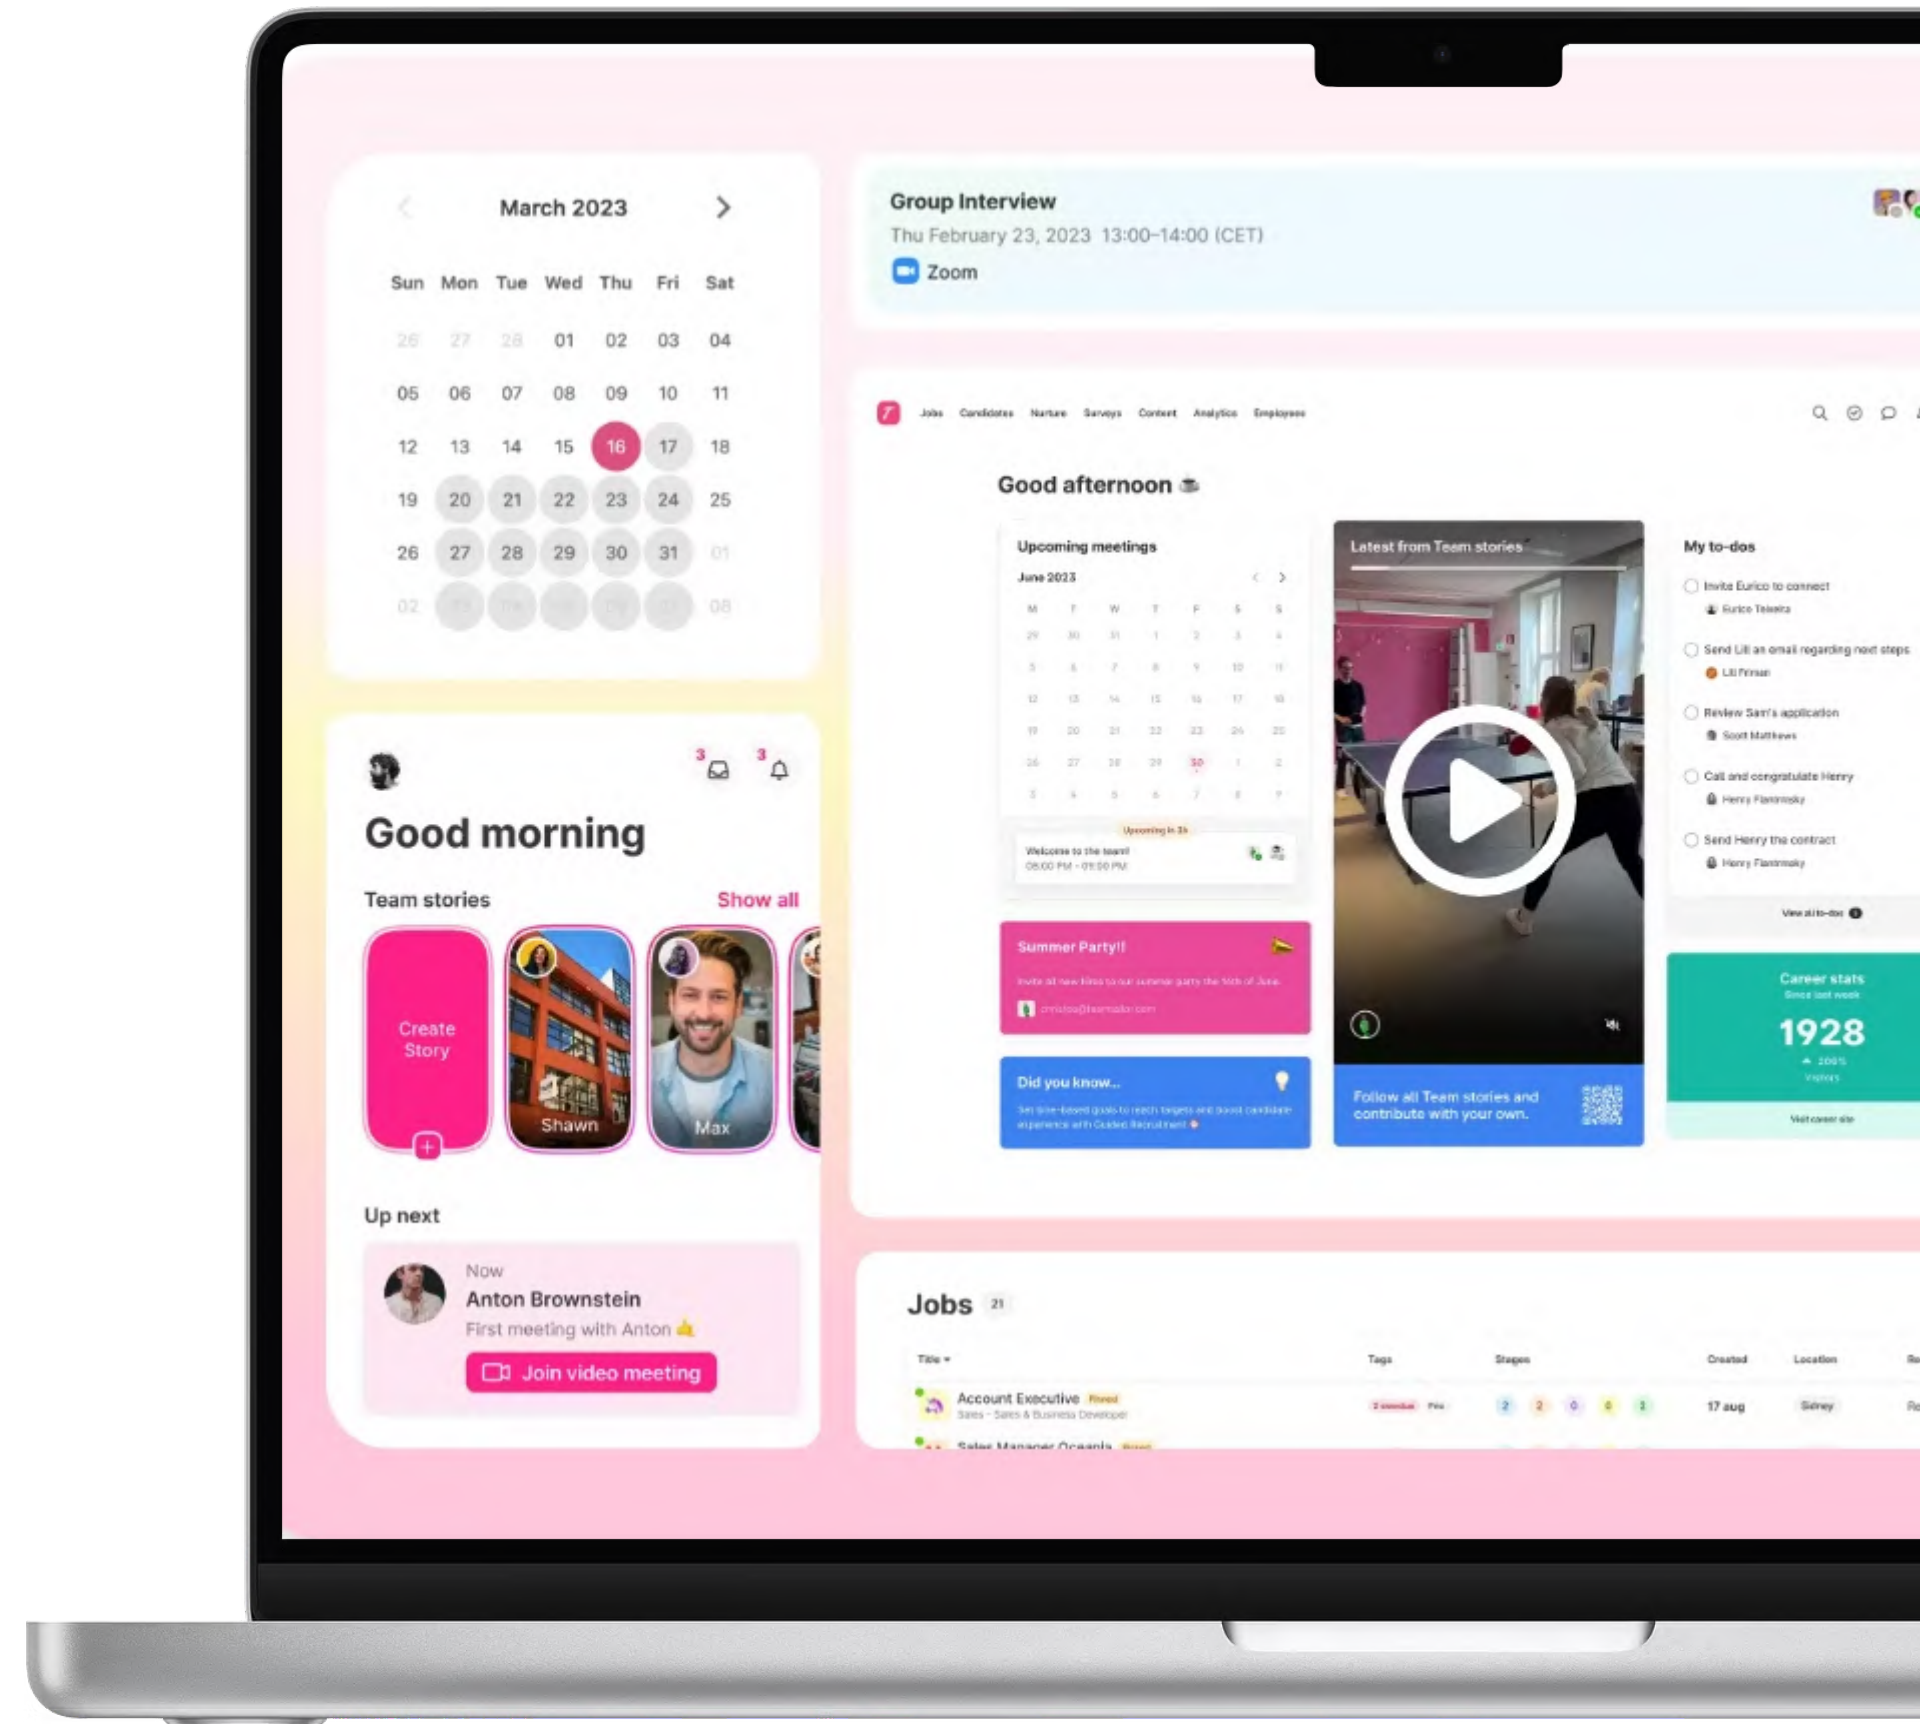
March 2023

| Sun | Mon | Tue | Wed | Thu | Fri | Sat |
|---|---|---|---|---|---|---|
| 26 | 27 | 28 | 01 | 02 | 03 | 04 |
| 05 | 06 | 07 | 08 | 09 | 10 | 11 |
| 12 | 13 | 14 | 15 | 16 | 17 | 18 |
| 19 | 20 | 21 | 22 | 23 | 24 | 25 |
| 26 | 27 | 28 | 29 | 30 | 31 | 01 |
| 02 | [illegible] | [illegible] | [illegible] | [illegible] | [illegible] | 08 |

3 3

Good morning

Team stories Show all

Create Story

Shawn

Max

Up next

Now
Anton Brownstein
First meeting with Anton

Join video meeting

Group Interview
Thu February 23, 2023 13:00–14:00 (CET)
Zoom

Jobs Candidates Nurture Surveys Content Analytics Employees

Good afternoon

Upcoming meetings
June 2023

Welcome to the team!
08:00 PM - 09:00 PM

Latest from Team stories

Follow all Team stories and contribute with your own.

My to-dos
Invite Eurico to connect
Eurico Teixeira
Send Lili an email regarding next steps
Lili Finnan
Review Sam's application
Scott Matthews
Call and congratulate Henry
Henry Flammsky
Send Henry the contract
Henry Flammsky
View all to-dos

Summer Party!!

Did you know...

Career stats
Since last week
1928

Jobs 21

| Title | Tags | Stages | Created | Location |
|---|---|---|---|---|
| Account Executive Sales · Sales & Business Developer | | 2 2 0 0 2 | 17 aug | Sidney |
| Sales Manager Oceania | | | | |